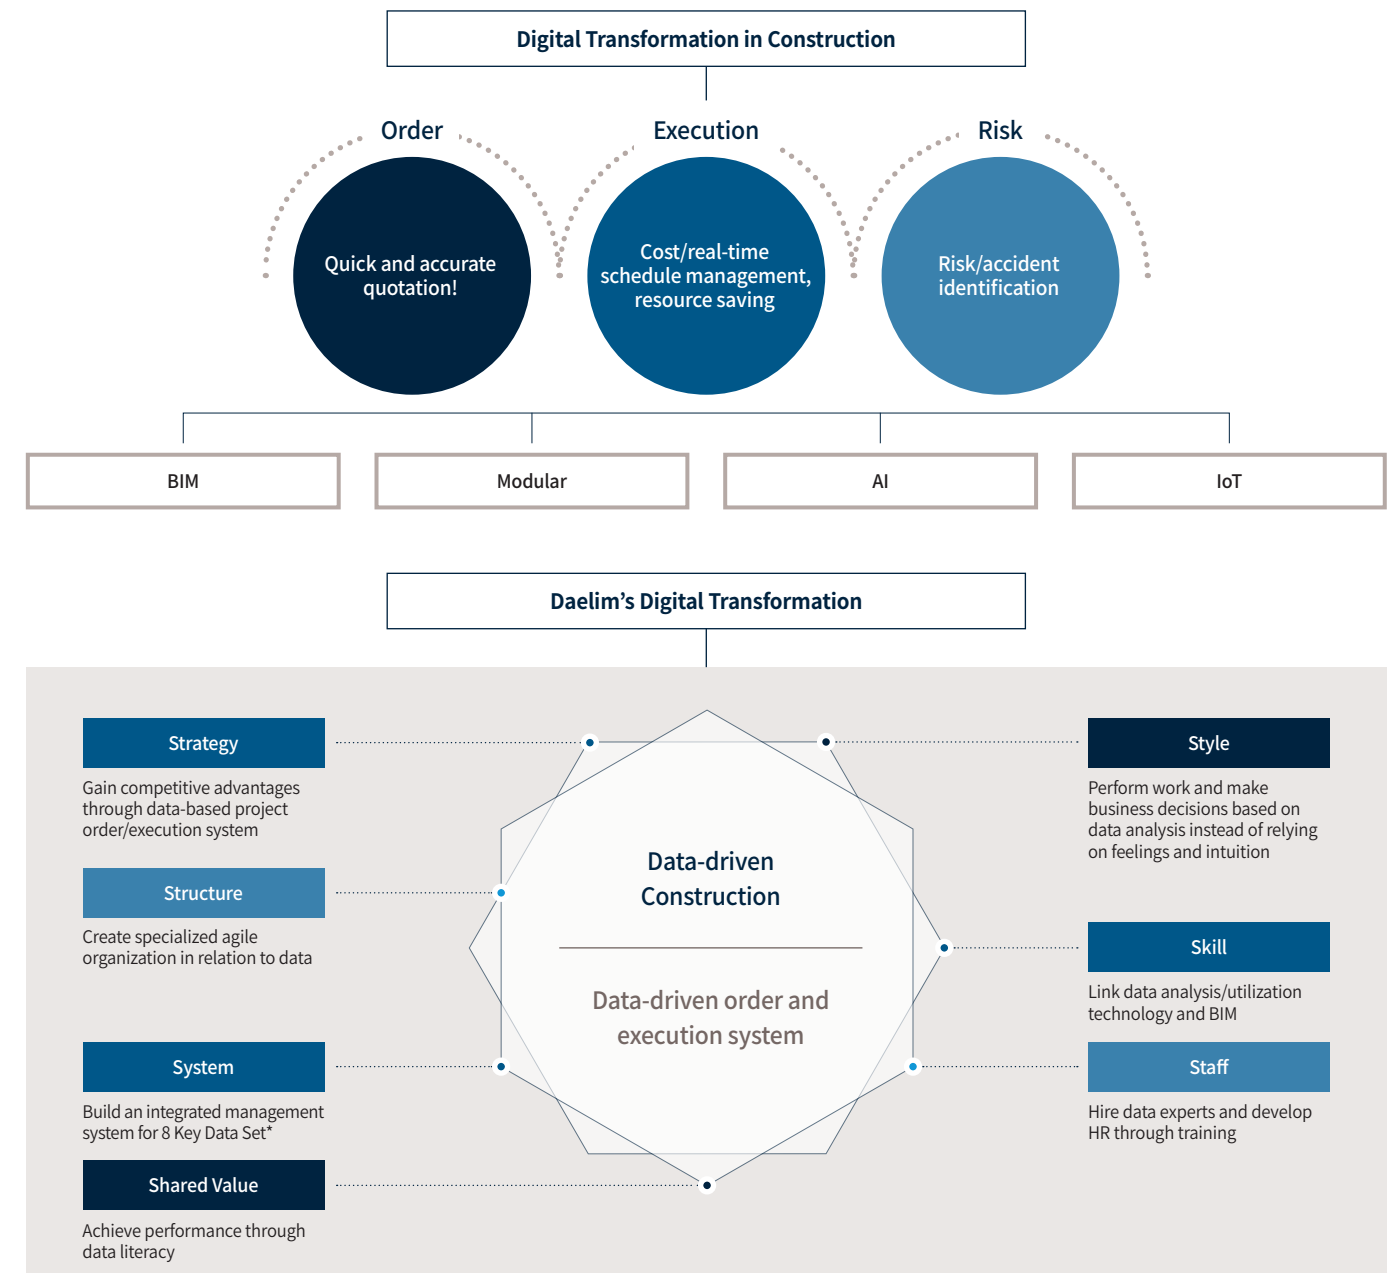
Digital Transformation in Construction

Order

Quick and accurate quotation!

Execution

Cost/real-time schedule management, resource saving

Risk

Risk/accident identification

BIM

Modular

AI

IoT

Daelim’s Digital Transformation

Strategy

Gain competitive advantages through data-based project order/execution system

Structure

Create specialized agile organization in relation to data

System

Build an integrated management system for 8 Key Data Set*

Shared Value

Achieve performance through data literacy

Data-driven Construction

Data-driven order and execution system

Style

Perform work and make business decisions based on data analysis instead of relying on feelings and intuition

Skill

Link data analysis/utilization technology and BIM

Staff

Hire data experts and develop HR through training